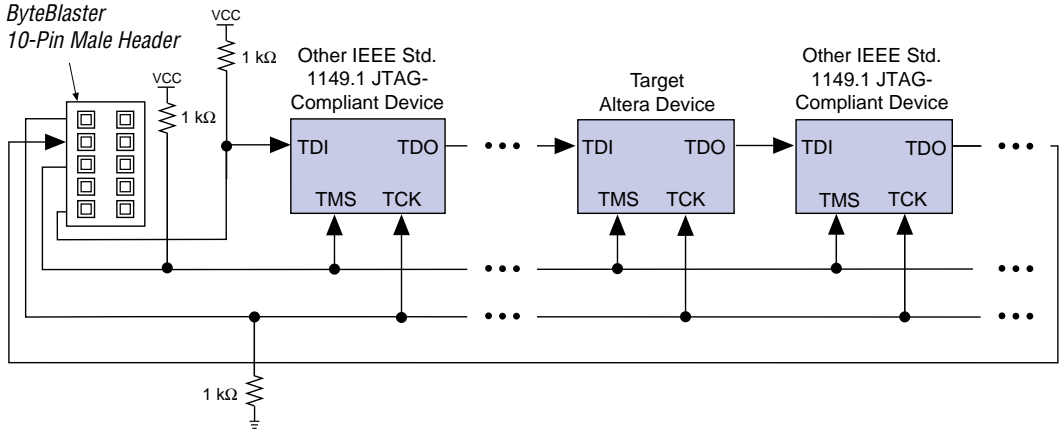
ByteBlaster
10-Pin Male Header

VCC
1 kΩ

VCC
1 kΩ

Other IEEE Std. 1149.1 JTAG-Compliant Device

TDI TDO
TMS TCK

Target Altera Device

TDI TDO
TMS TCK

Other IEEE Std. 1149.1 JTAG-Compliant Device

TDI TDO
TMS TCK

1 kΩ